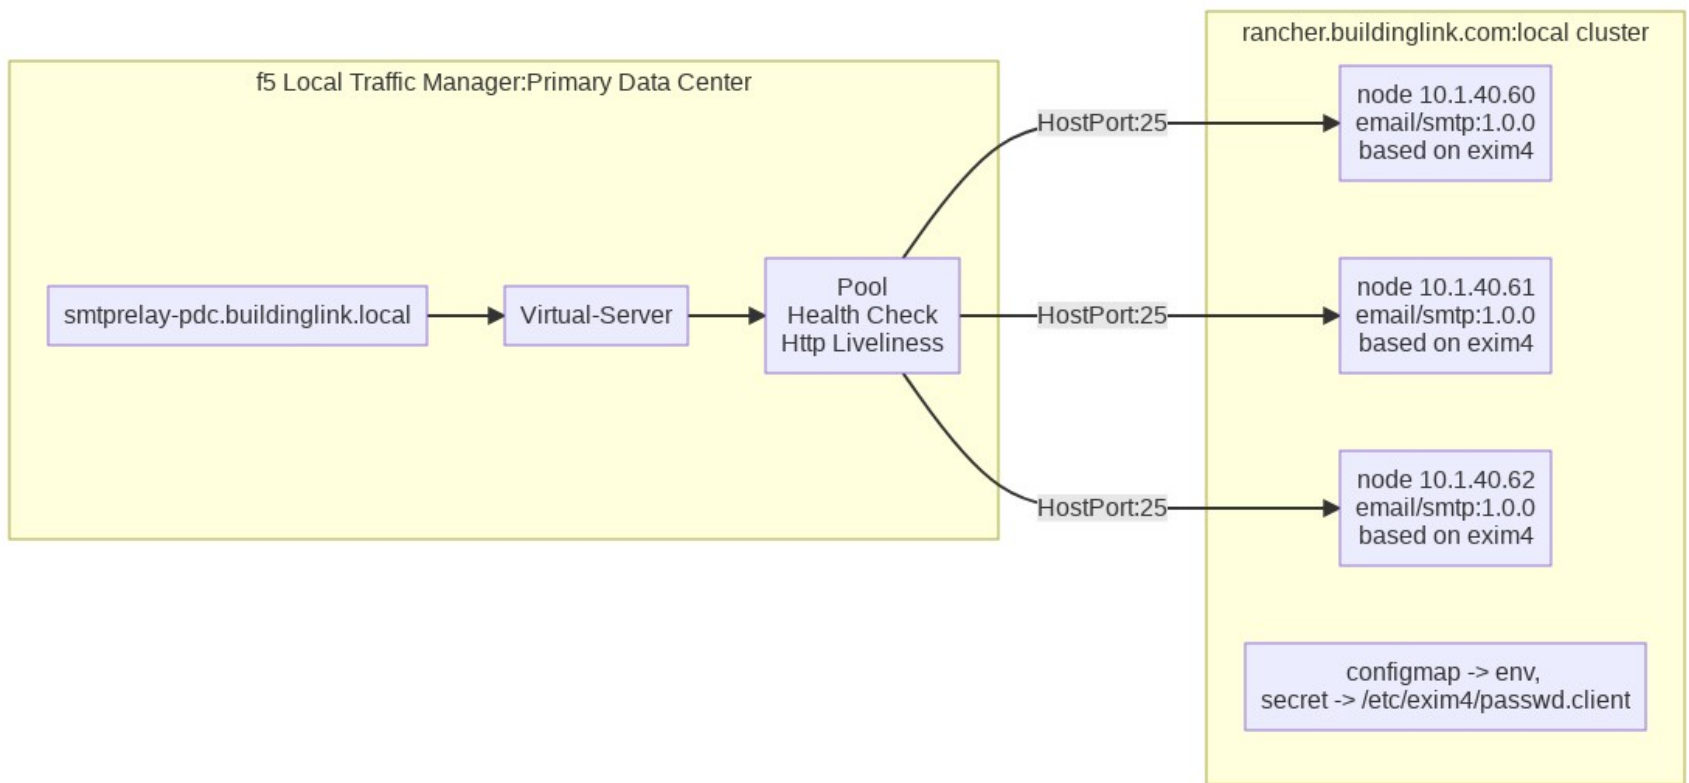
rancher.buildinglink.com:local cluster

f5 Local Traffic Manager:Primary Data Center

smtprelay-pdc.buildinglink.local

Virtual-Server

Pool
Health Check
Http Liveliness

HostPort:25

HostPort:25

HostPort:25

node 10.1.40.60
email/smtp:1.0.0
based on exim4

node 10.1.40.61
email/smtp:1.0.0
based on exim4

node 10.1.40.62
email/smtp:1.0.0
based on exim4

configmap -> env,
secret -> /etc/exim4/passwd.client